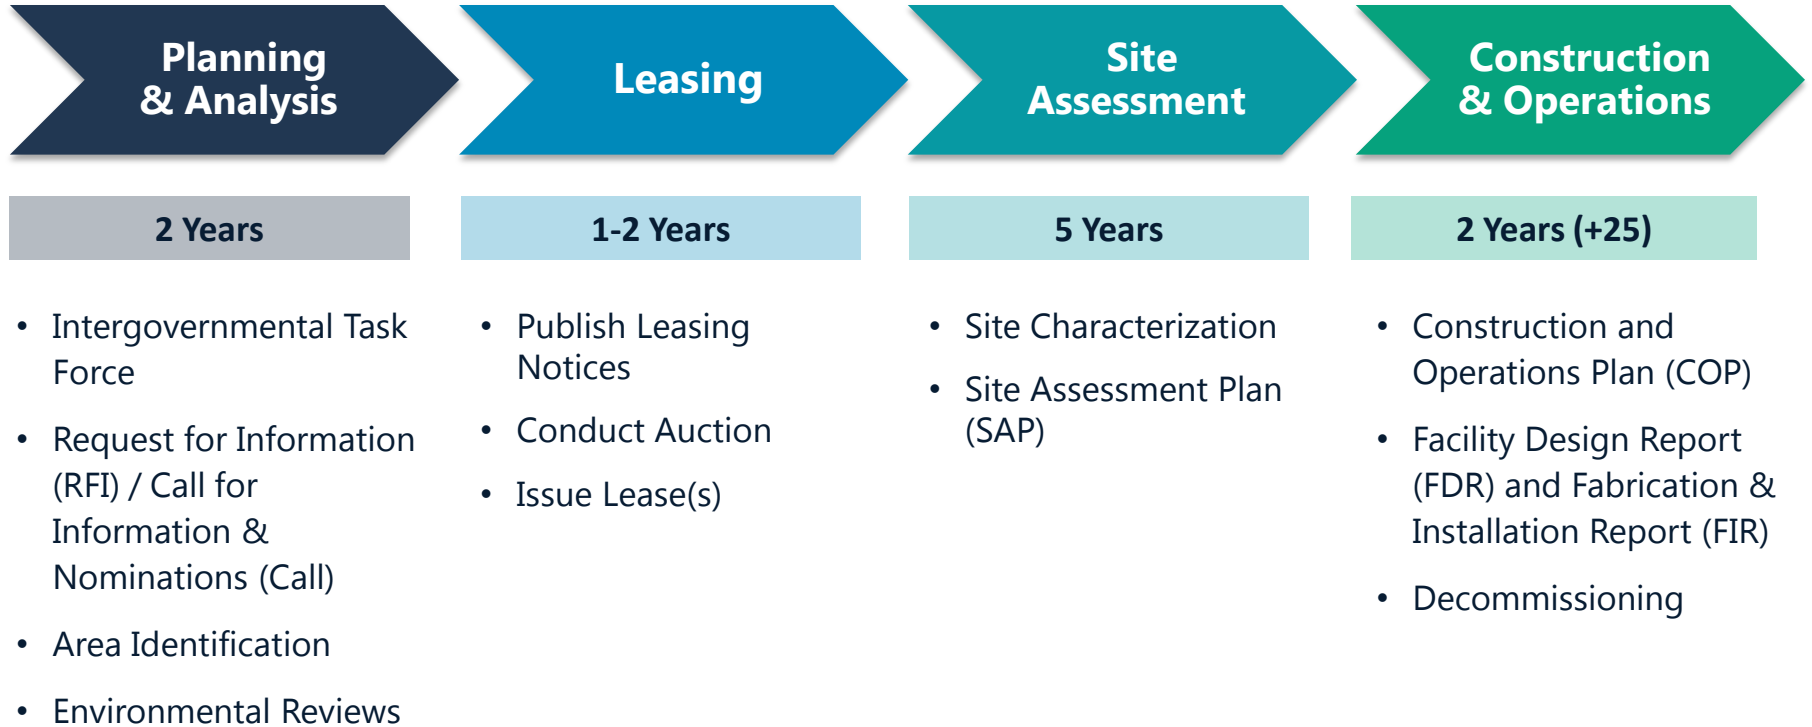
Planning & Analysis

2 Years

- Intergovernmental Task Force
- Request for Information (RFI) / Call for Information & Nominations (Call)
- Area Identification
- Environmental Reviews

Leasing

1-2 Years

- Publish Leasing Notices
- Conduct Auction
- Issue Lease(s)

Site Assessment

5 Years

- Site Characterization
- Site Assessment Plan (SAP)

Construction & Operations

2 Years (+25)

- Construction and Operations Plan (COP)
- Facility Design Report (FDR) and Fabrication & Installation Report (FIR)
- Decommissioning